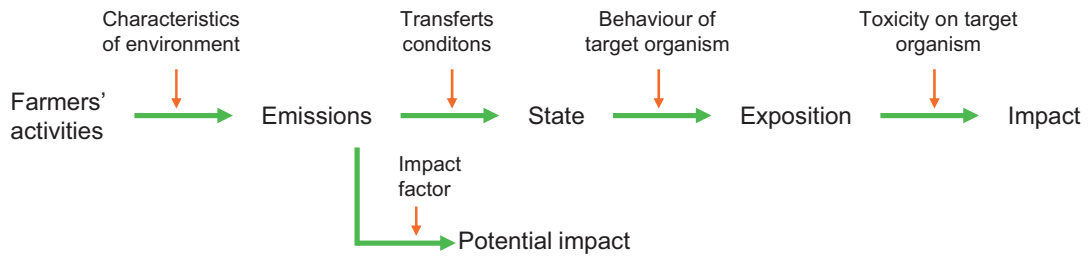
Characteristics of environment

Transferts conditons

Behaviour of target organism

Toxicity on target organism

Farmers' activities

Emissions

State

Exposition

Impact

Impact factor

Potential impact